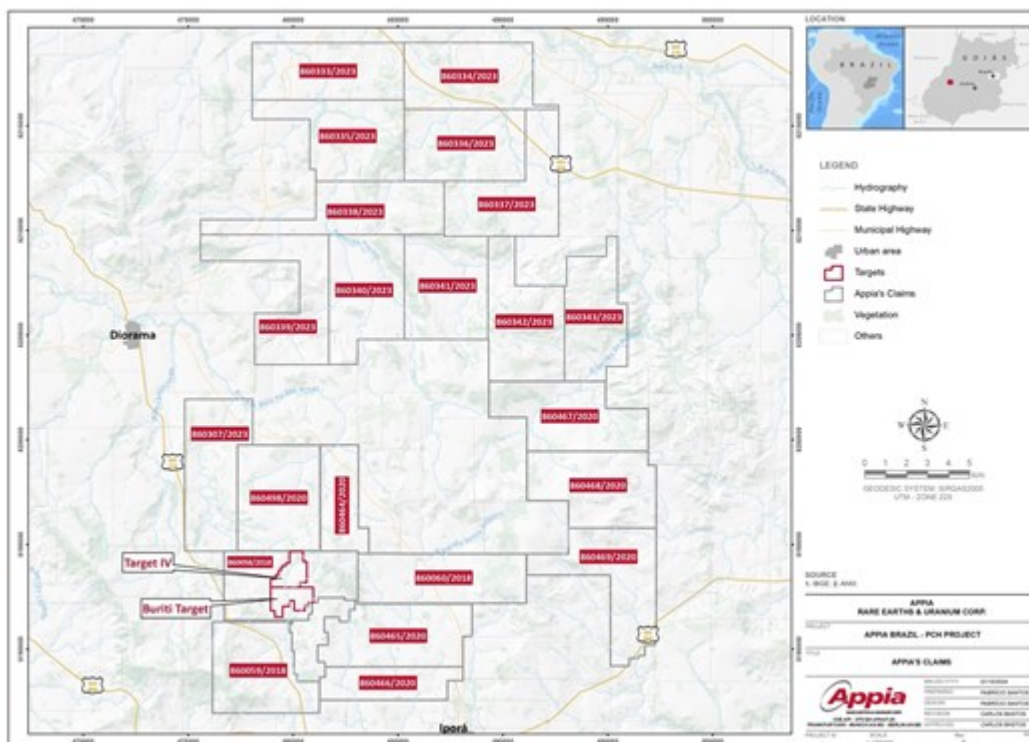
860333/2023
860334/2023
860335/2023
860336/2023
860338/2023
860337/2023
860340/2023
860341/2023
860339/2023
860342/2023
860343/2023
Diorama
860467/2020
860307/2023
860498/2020
860464/2020
860468/2020
Target IV
860058/2018
860469/2020
860060/2018
Buriti Target
860465/2020
860059/2018
860466/2020
Iporá

LOCATION
BRAZIL
GOIÁS

LEGEND
Hydrography
State Highway
Municipal Highway
Urban area
Targets
Appia's Claims
Vegetation
Others

N
S
W
E
0 1 2 3 4 5 Km
GEODESIC SYSTEM: SIRGAS2000
UTM - ZONE 22S

SOURCE
1. IBGE 2. ANM

APPIA
RARE EARTHS & URANIUM CORP.
APPIA BRAZIL - PCH PROJECT
APPIA'S CLAIMS
Appia
FABRICIO SANTOS
FABRICIO SANTOS
CARLOS BESTOS
CARLOS BESTOS